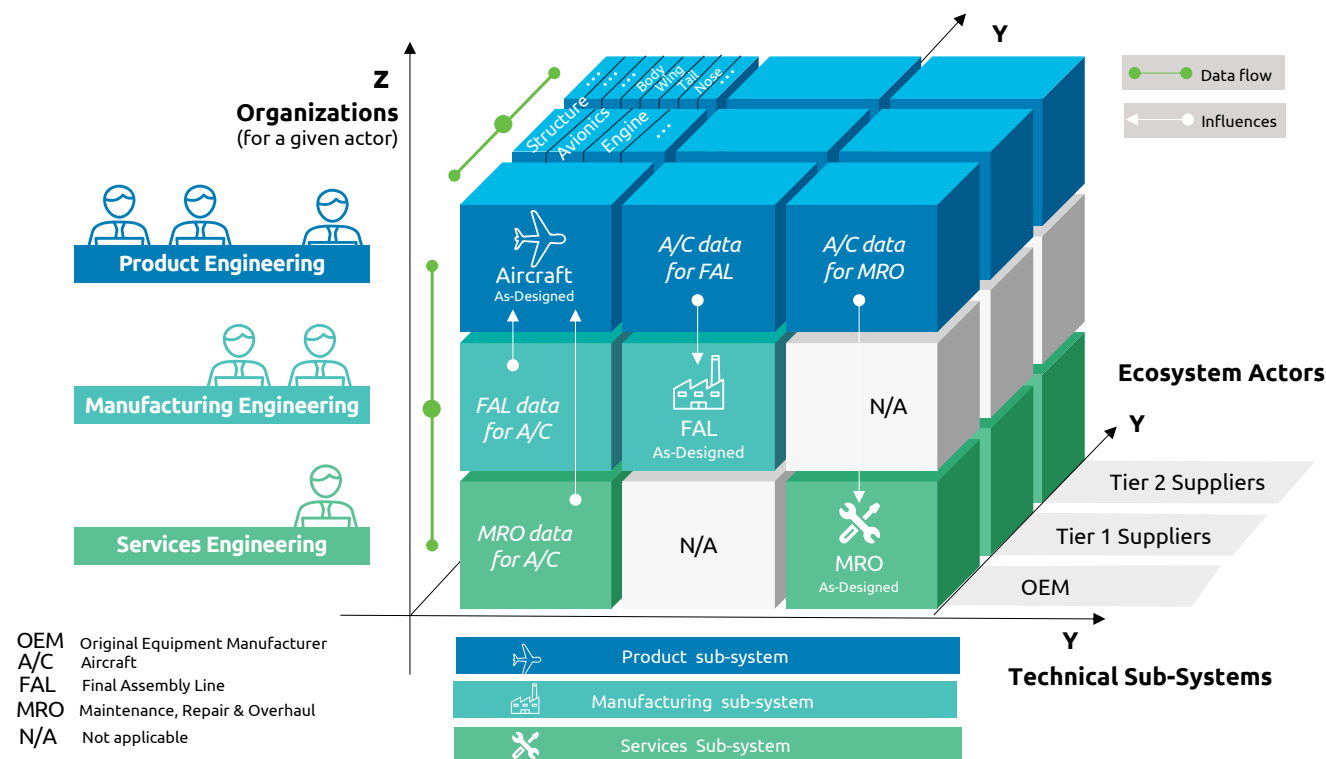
Z
Organizations
(for a given actor)

Y

Data flow
Influences

Structure
Avionics
Engine
...
...
...
Body
Wing
Tail
Nose
...

Product Engineering
Manufacturing Engineering
Services Engineering

Aircraft
As-Designed

A/C data for FAL

A/C data for MRO

FAL data for A/C

FAL
As-Designed

N/A

MRO data for A/C

N/A

MRO
As-Designed

Ecosystem Actors

Y

Tier 2 Suppliers
Tier 1 Suppliers
OEM

Y
Technical Sub-Systems

OEM Original Equipment Manufacturer
A/C Aircraft
FAL Final Assembly Line
MRO Maintenance, Repair & Overhaul
N/A Not applicable

Product sub-system
Manufacturing sub-system
Services Sub-system